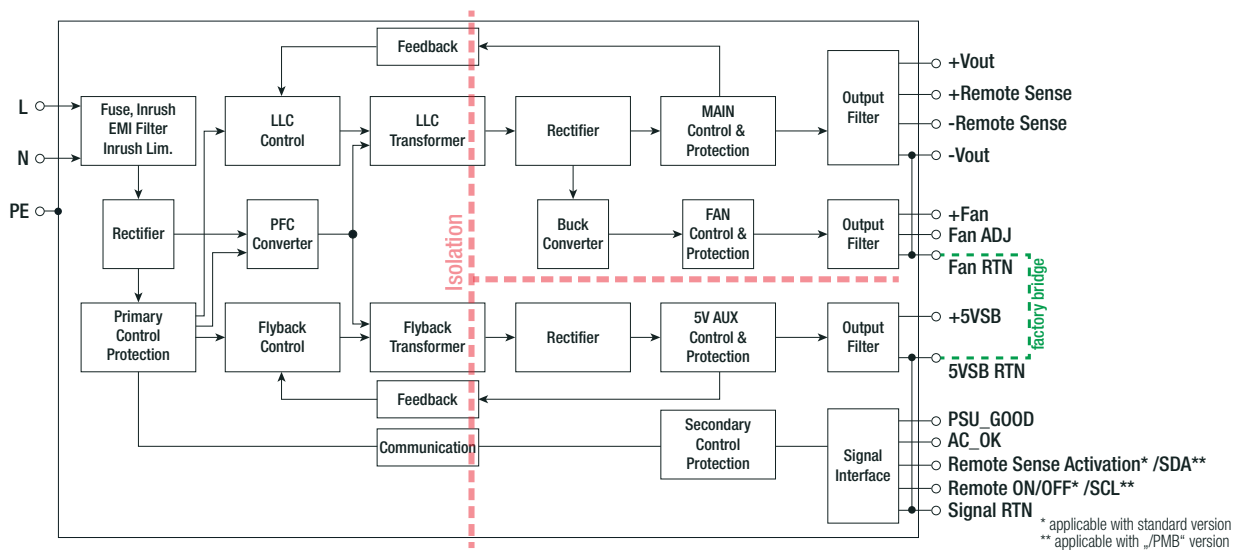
L

N

PE

Fuse, Inrush EMI Filter Inrush Lim.

Rectifier

Primary Control Protection

Feedback

LLC Control

LLC Transformer

PFC Converter

Flyback Control

Flyback Transformer

Feedback

Communication

Isolation

Rectifier

MAIN Control & Protection

Buck Converter

FAN Control & Protection

Rectifier

5V AUX Control & Protection

Secondary Control Protection

Output Filter

Output Filter

Output Filter

Signal Interface

+Vout

+Remote Sense

-Remote Sense

-Vout

+Fan

Fan ADJ

Fan RTN

factory bridge

+5VSB

5VSB RTN

PSU_GOOD

AC_OK

Remote Sense Activation* /SDA**

Remote ON/OFF* /SCL**

Signal RTN

* applicable with standard version

** applicable with „/PMB“ version